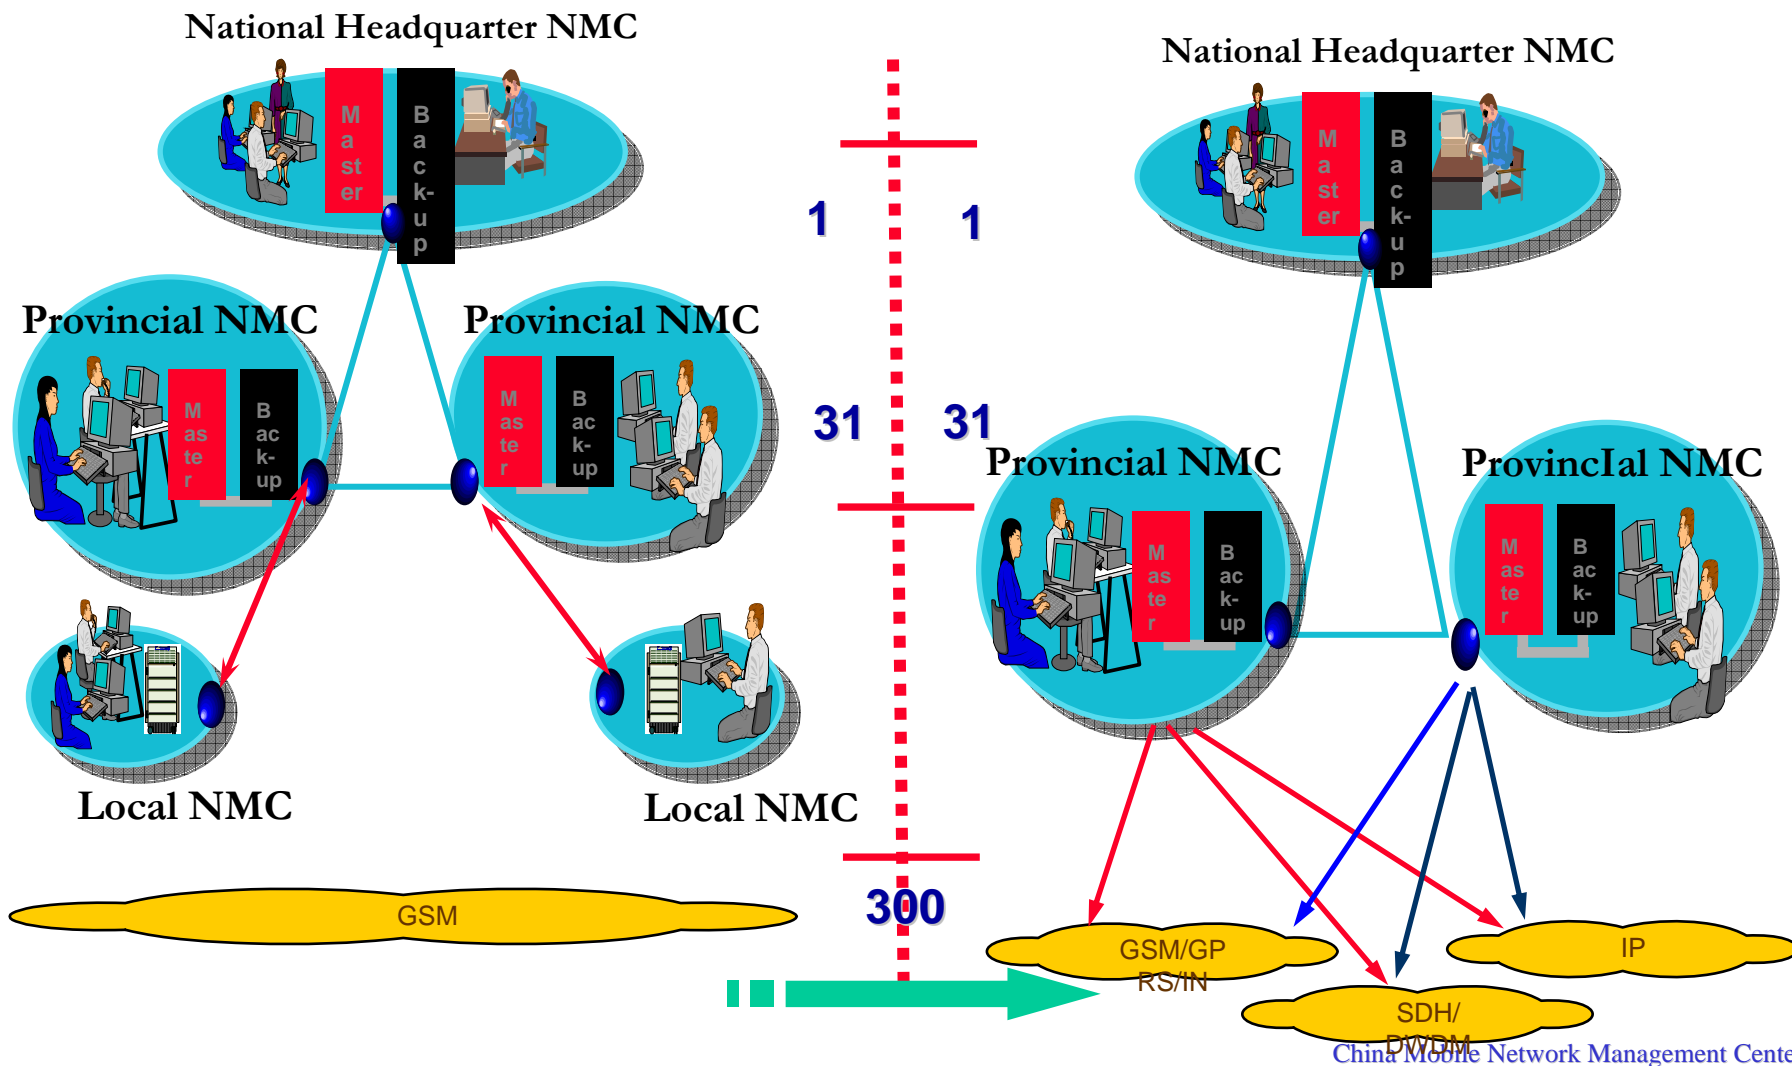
National Headquarter NMC

Master

Back-up

Provincial NMC

Master

Back-up

Provincial NMC

Master

Back-up

Local NMC

Local NMC

GSM

1

1

31

31

300

National Headquarter NMC

Master

Back-up

Provincial NMC

Master

Back-up

ProvincIal NMC

Master

Back-up

GSM/GPRS/IN

IP

SDH/DWDM

China Mobile Network Management Cente